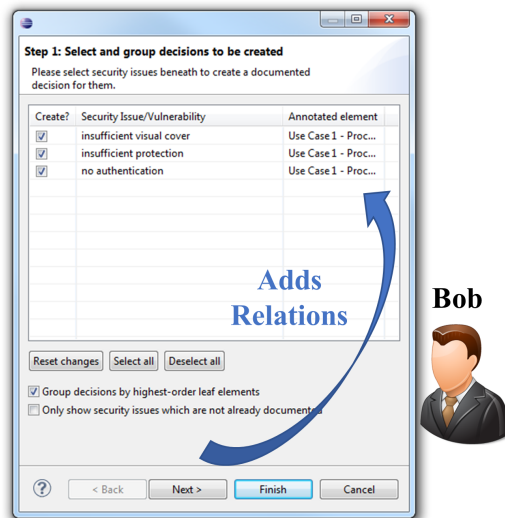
Step 1: Select and group decisions to be created

Please select security issues beneath to create a documented decision for them.

| Create? | Security Issue/Vulnerability | Annotated element |
|---|---|---|
| ☑ | insufficient visual cover | Use Case 1 - Proc... |
| ☑ | insufficient protection | Use Case 1 - Proc... |
| ☑ | no authentication | Use Case 1 - Proc... |

Adds Relations

Bob

Reset changes | Select all | Deselect all

☑ Group decisions by highest-order leaf elements

☐ Only show security issues which are not already documente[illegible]

? | < Back | Next > | Finish | Cancel